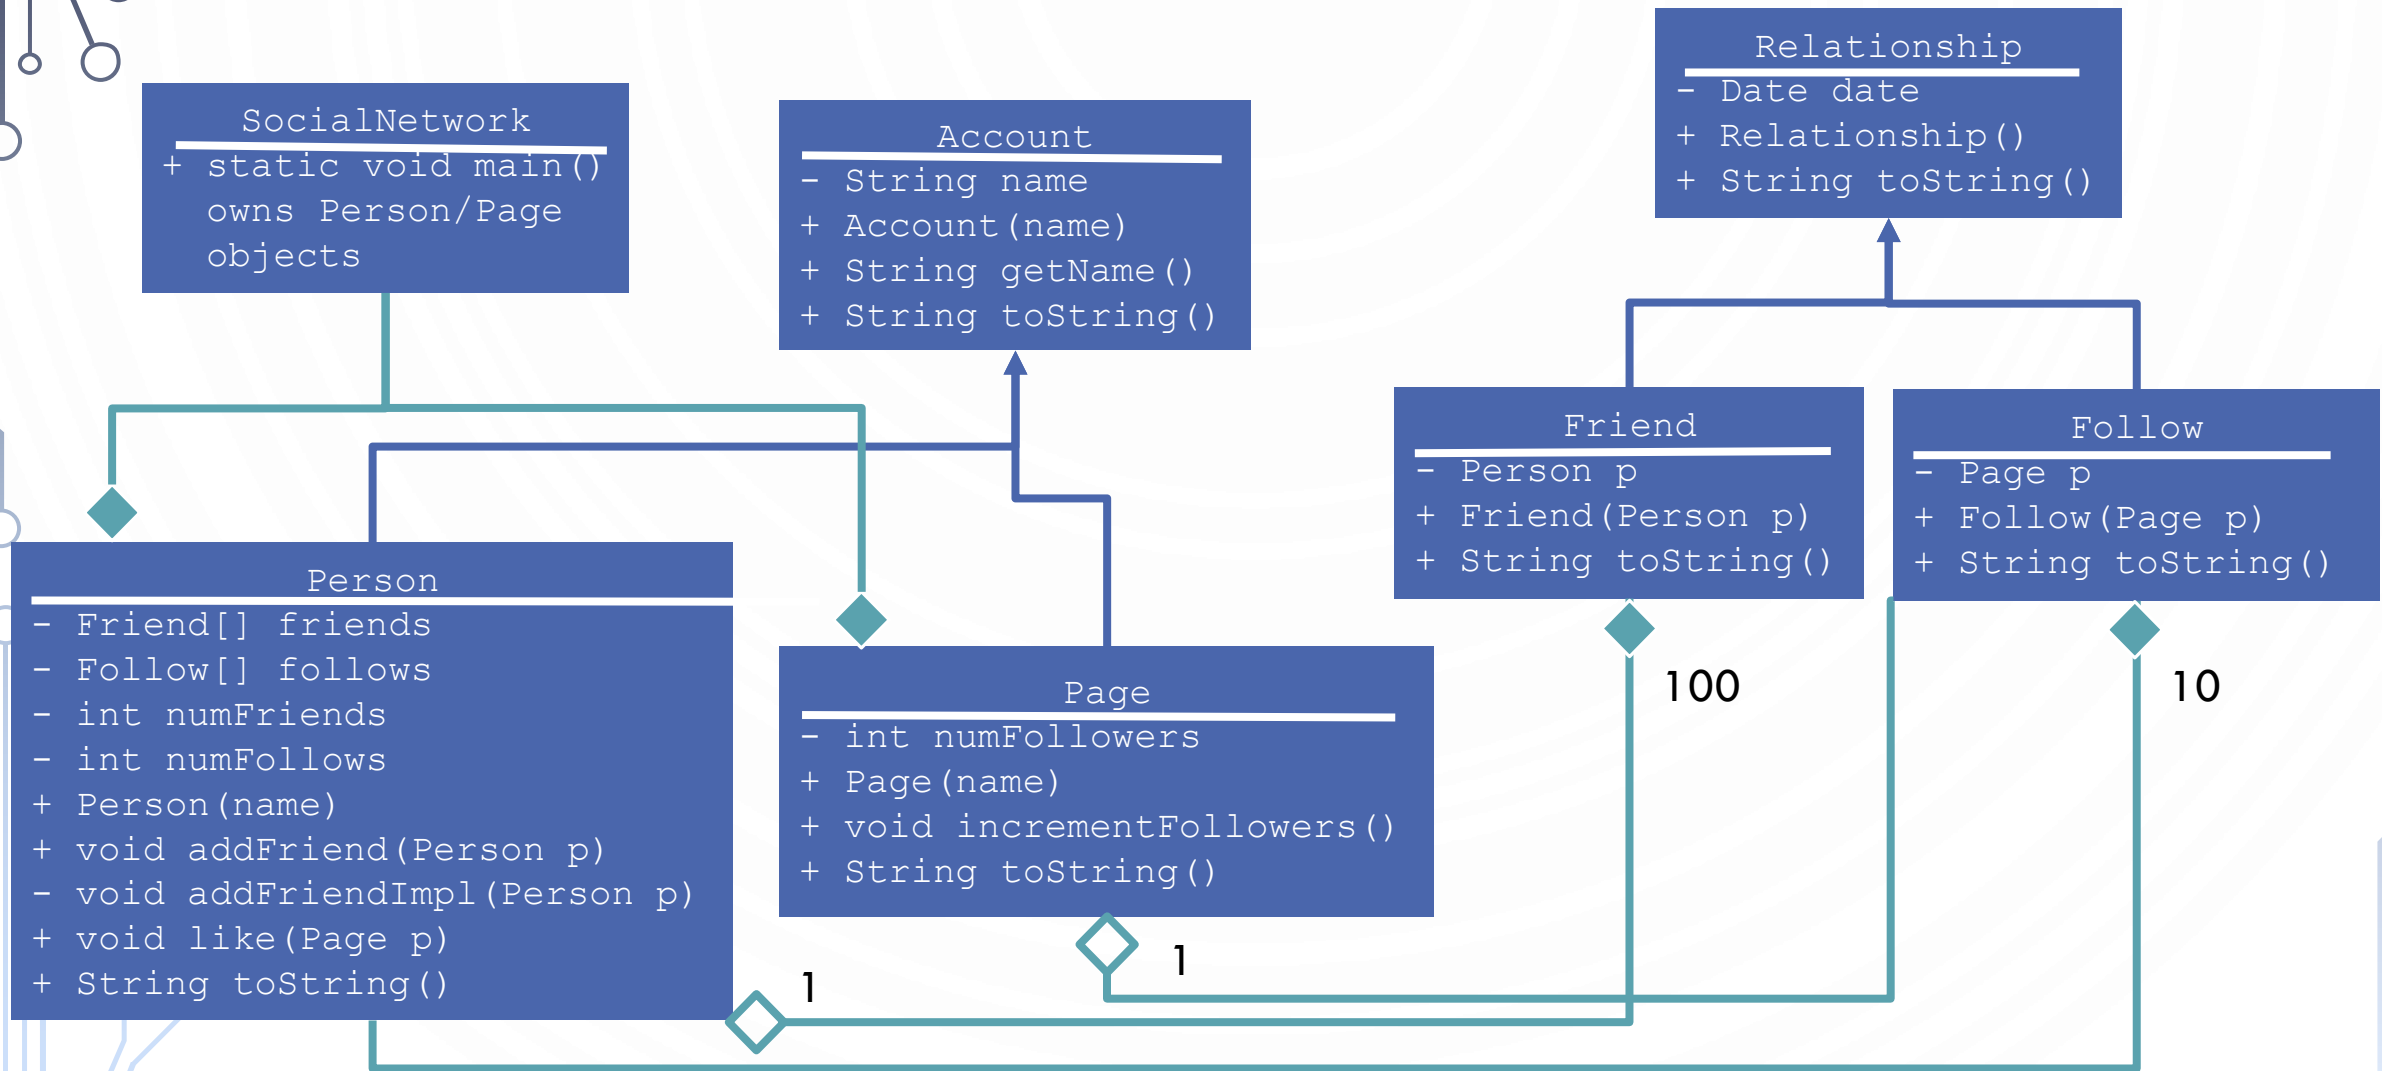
SocialNetwork
+ static void main()
owns Person/Page
objects

Account
- String name
+ Account(name)
+ String getName()
+ String toString()

Relationship
- Date date
+ Relationship()
+ String toString()

Friend
- Person p
+ Friend(Person p)
+ String toString()

Follow
- Page p
+ Follow(Page p)
+ String toString()

Person
- Friend[] friends
- Follow[] follows
- int numFriends
- int numFollows
+ Person(name)
+ void addFriend(Person p)
- void addFriendImpl(Person p)
+ void like(Page p)
+ String toString()

Page
- int numFollowers
+ Page(name)
+ void incrementFollowers()
+ String toString()

100

10

1

1